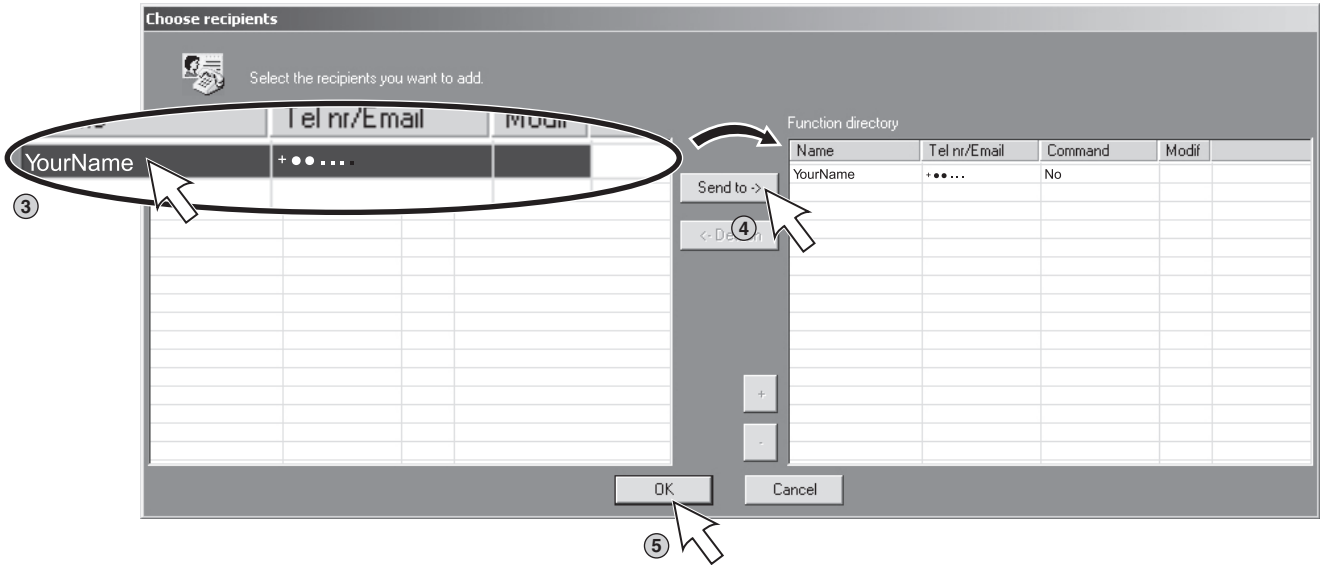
Choose recipients

Select the recipients you want to add.

| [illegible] | Tel nr/Email | Modif |
|---|---|---|
| YourName | +●●.... | |

③

Function directory

| Name | Tel nr/Email | Command | Modif |
|---|---|---|---|
| YourName | +●●... | No | |

Send to ->

④

<- De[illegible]n

+

-

OK

Cancel

⑤